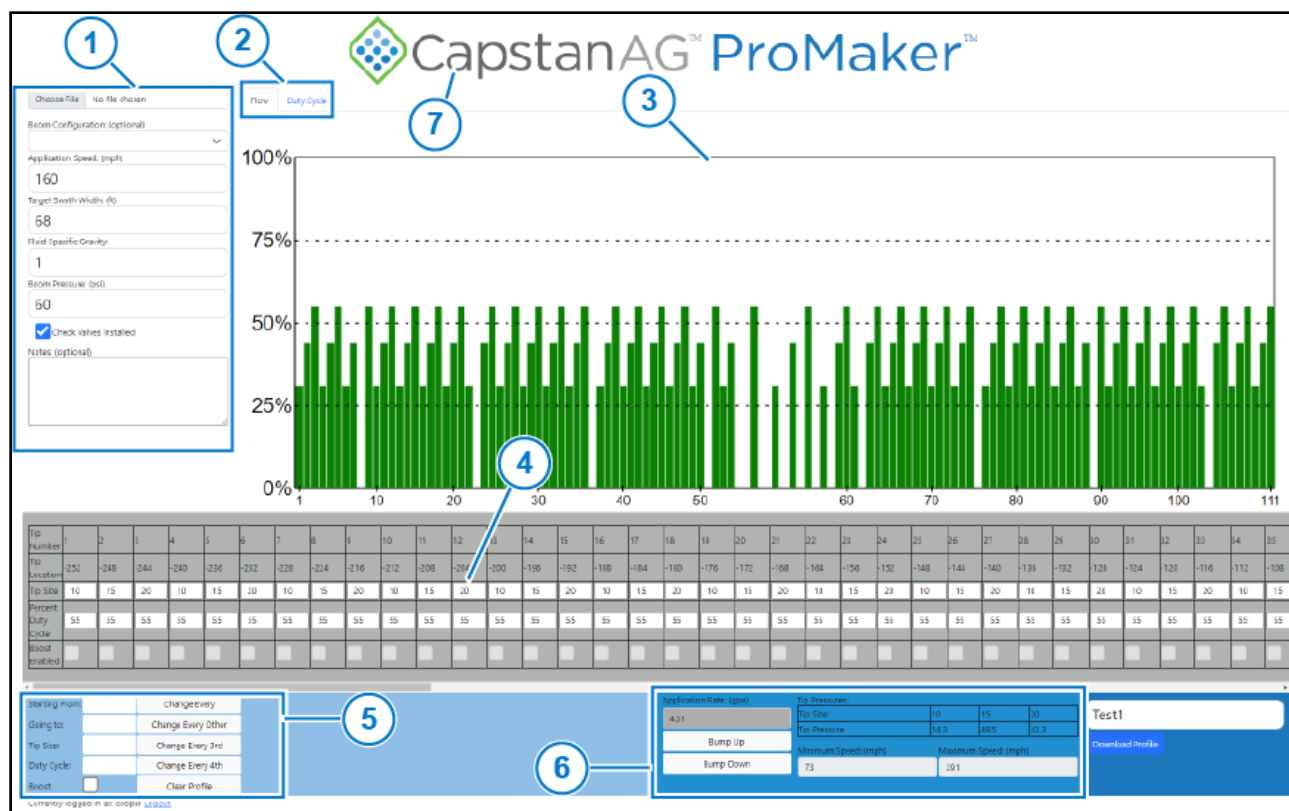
1

2

CapstanAG™ ProMaker™

7

3

Choose File No file chosen

Boom Configuration: (optional)

Application Speed: (mph)

160

Target Swath Width: (ft)

68

Fluid Specific Gravity:

1

Boom Pressure: (psi)

60

Check Valves Installed

Notes (optional)

Flow Duty Cycle

100%

75%

50%

25%

0%

1 10 20 30 40 50 60 70 80 90 100 111

4

| Tip number | 1 | 2 | 3 | 4 | 5 | 6 | 7 | 8 | 9 | 10 | 11 | 12 | 13 | 14 | 15 | 16 | 17 | 18 | 19 | 20 | 21 | 22 | 23 | 24 | 25 | 26 | 27 | 28 | 29 | 30 | 31 | 32 | 33 | 34 | 35 |
|---|---|---|---|---|---|---|---|---|---|---|---|---|---|---|---|---|---|---|---|---|---|---|---|---|---|---|---|---|---|---|---|---|---|---|---|
| Tip Location | -252 | -248 | -244 | -240 | -236 | -232 | -228 | -224 | -216 | -212 | -208 | -204 | -200 | -196 | -192 | -188 | -184 | -180 | -176 | -172 | -168 | -164 | -156 | -152 | -148 | -144 | -140 | -136 | -132 | -128 | -124 | -120 | -116 | -112 | -108 |
| Tip Size | 10 | 15 | 20 | 10 | 15 | 20 | 10 | 15 | 20 | 10 | 15 | 20 | 10 | 15 | 20 | 10 | 15 | 20 | 10 | 15 | 20 | 10 | 15 | 20 | 10 | 15 | 20 | 10 | 15 | 20 | 10 | 15 | 20 | 10 | 15 |
| Percent Duty Cycle | 55 | 55 | 55 | 55 | 55 | 55 | 55 | 55 | 55 | 55 | 55 | 55 | 55 | 55 | 55 | 55 | 55 | 55 | 55 | 55 | 55 | 55 | 55 | 55 | 55 | 55 | 55 | 55 | 55 | 55 | 55 | 55 | 55 | 55 | 55 |
| Boost enabled | | | | | | | | | | | | | | | | | | | | | | | | | | | | | | | | | | | |

Starting From: Change Every

Going to: Change Every Other

Tip Size: Change Every 3rd

Duty Cycle: Change Every 4th

Boost Clear Profile

5

Currently logged in as cooper Logout

Application Rate: (gpa)

4.31

Bump Up

Bump Down

Tip Pressures:

| Tip Size | 10 | 15 | 20 |
|---|---|---|---|
| Tip Pressure | 58.2 | 48.5 | 42.3 |

Minimum Speed: (mph)

73

Maximum Speed: (mph)

291

6

Test1

Download Profile